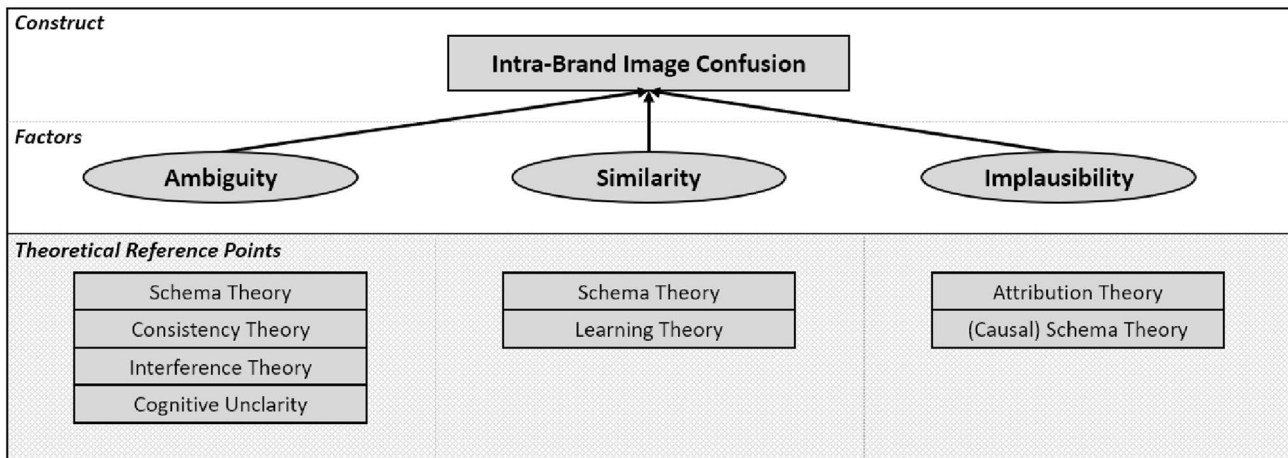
Construct

Intra-Brand Image Confusion

Factors

Ambiguity

Similarity

Implausibility

Theoretical Reference Points

Schema Theory

Consistency Theory

Interference Theory

Cognitive Unclarity

Schema Theory

Learning Theory

Attribution Theory

(Causal) Schema Theory